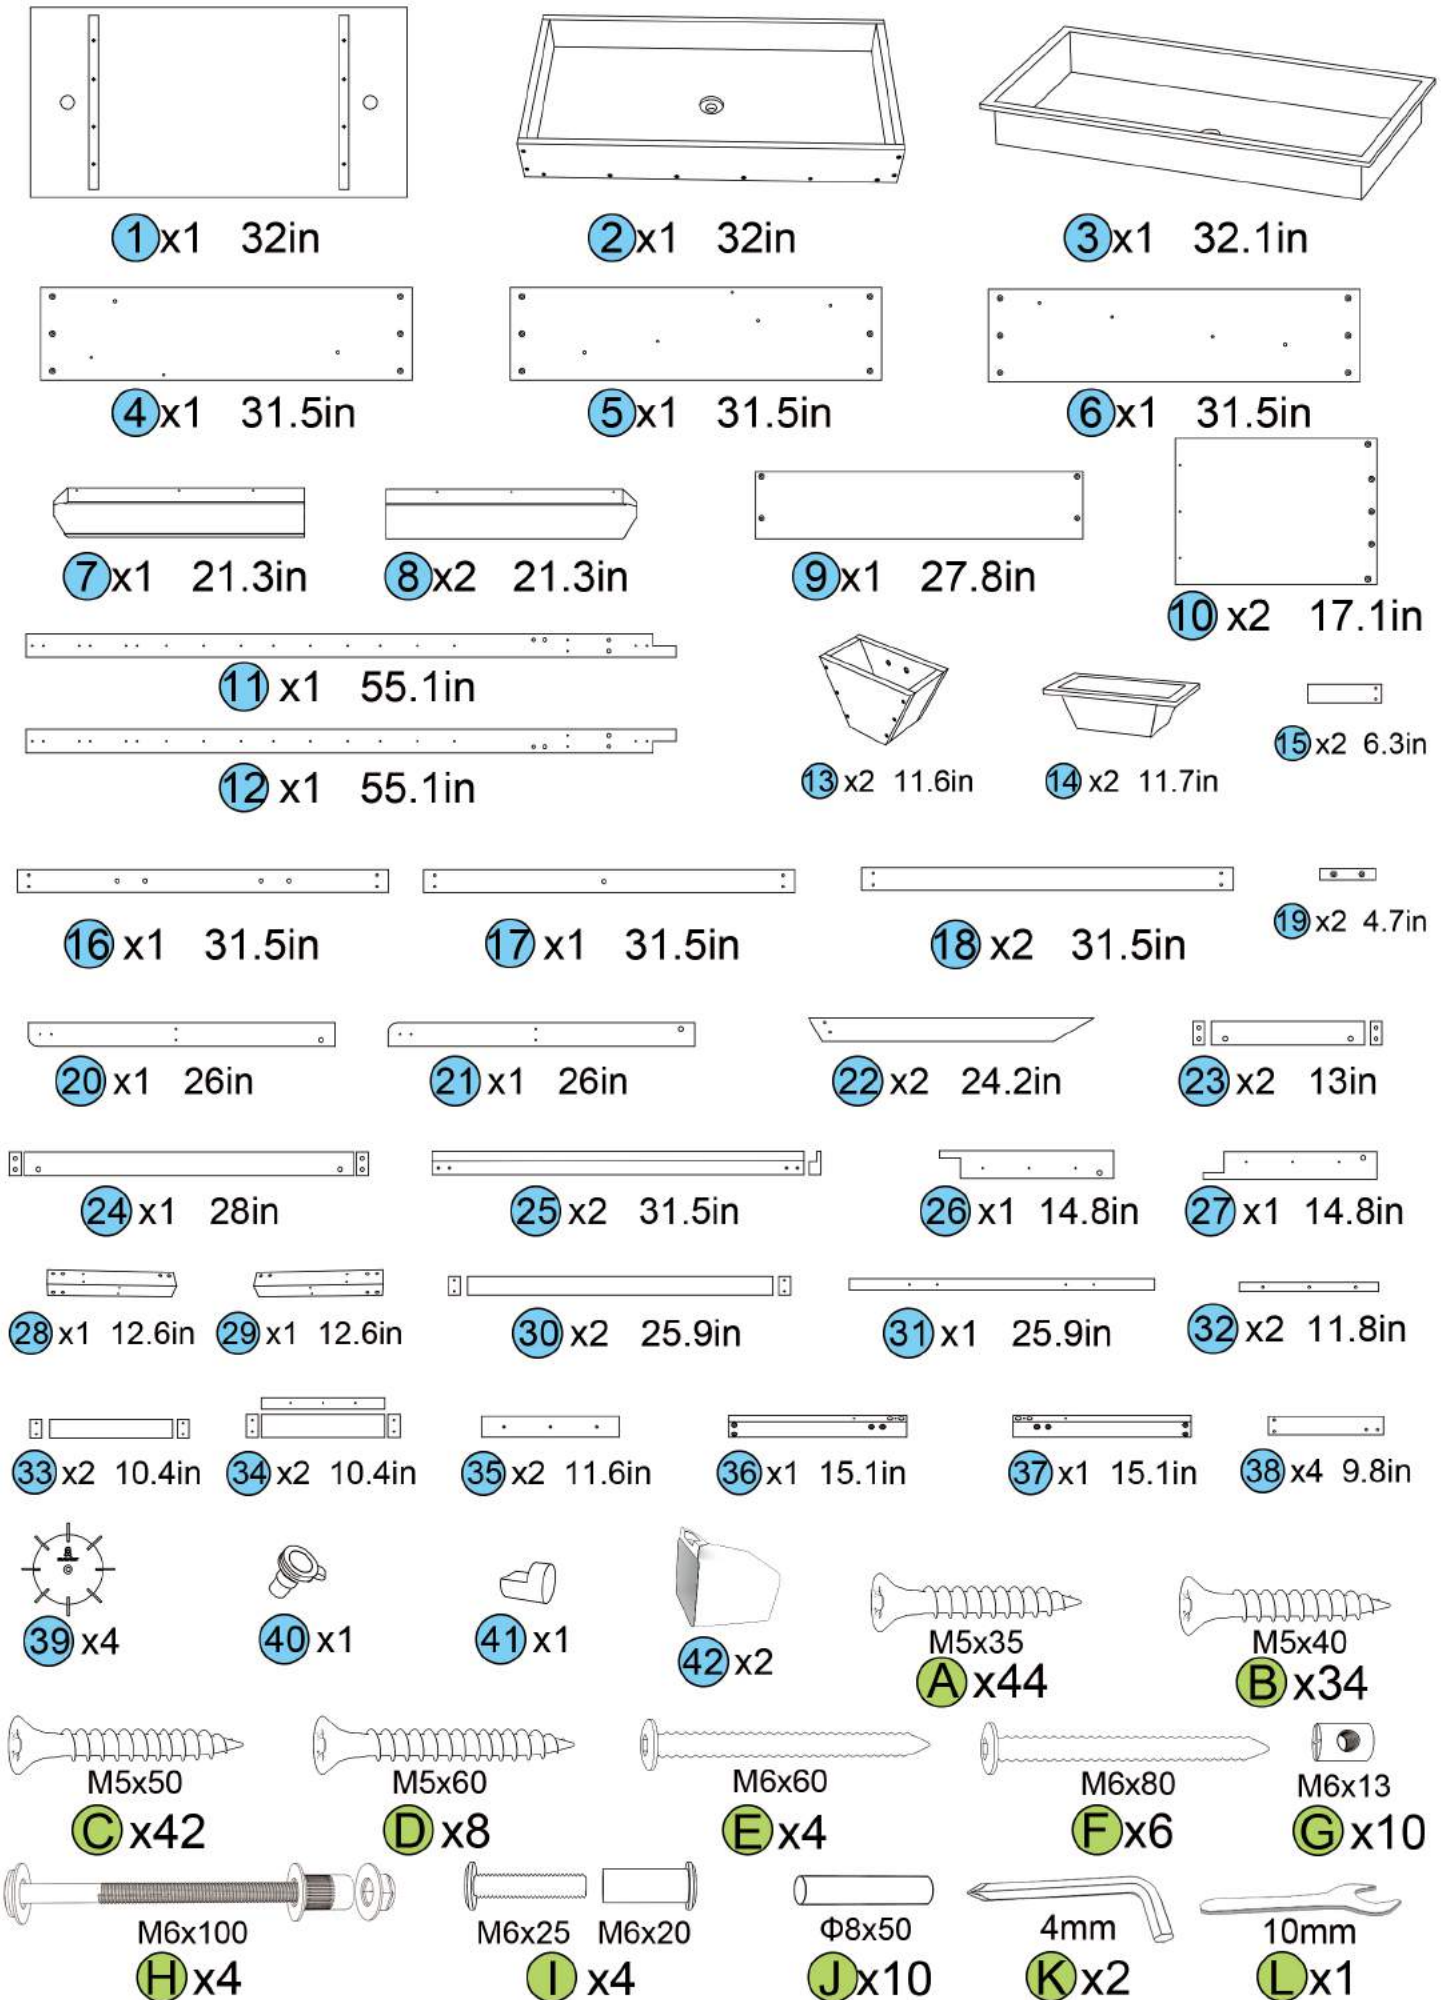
1 x1 32in
2 x1 32in
3 x1 32.1in
4 x1 31.5in
5 x1 31.5in
6 x1 31.5in
7 x1 21.3in
8 x2 21.3in
9 x1 27.8in
10 x2 17.1in
11 x1 55.1in
12 x1 55.1in
13 x2 11.6in
14 x2 11.7in
15 x2 6.3in
16 x1 31.5in
17 x1 31.5in
18 x2 31.5in
19 x2 4.7in
20 x1 26in
21 x1 26in
22 x2 24.2in
23 x2 13in
24 x1 28in
25 x2 31.5in
26 x1 14.8in
27 x1 14.8in
28 x1 12.6in
29 x1 12.6in
30 x2 25.9in
31 x1 25.9in
32 x2 11.8in
33 x2 10.4in
34 x2 10.4in
35 x2 11.6in
36 x1 15.1in
37 x1 15.1in
38 x4 9.8in
39 x4
40 x1
41 x1
42 x2
M5x35
A x44
M5x40
B x34
M5x50
C x42
M5x60
D x8
M6x60
E x4
M6x80
F x6
M6x13
G x10
M6x100
H x4
M6x25 M6x20
I x4
Φ8x50
J x10
4mm
K x2
10mm
L x1